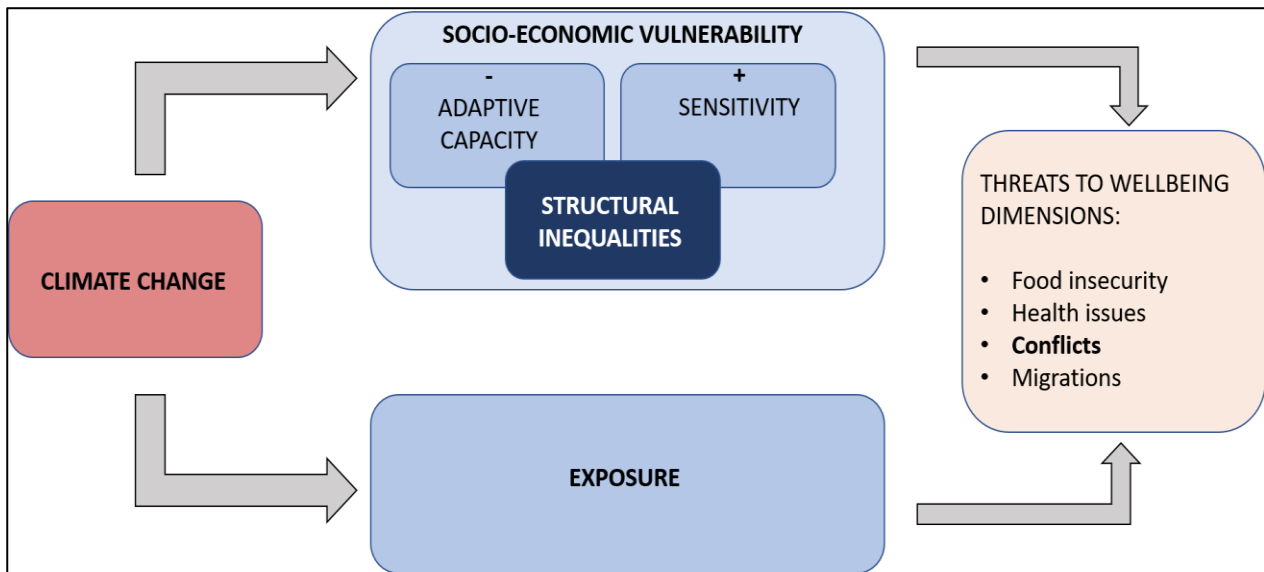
SOCIO-ECONOMIC VULNERABILITY

-
ADAPTIVE CAPACITY

+
SENSITIVITY

STRUCTURAL INEQUALITIES

CLIMATE CHANGE

EXPOSURE

THREATS TO WELLBEING DIMENSIONS:

- Food insecurity
- Health issues
- **Conflicts**
- Migrations